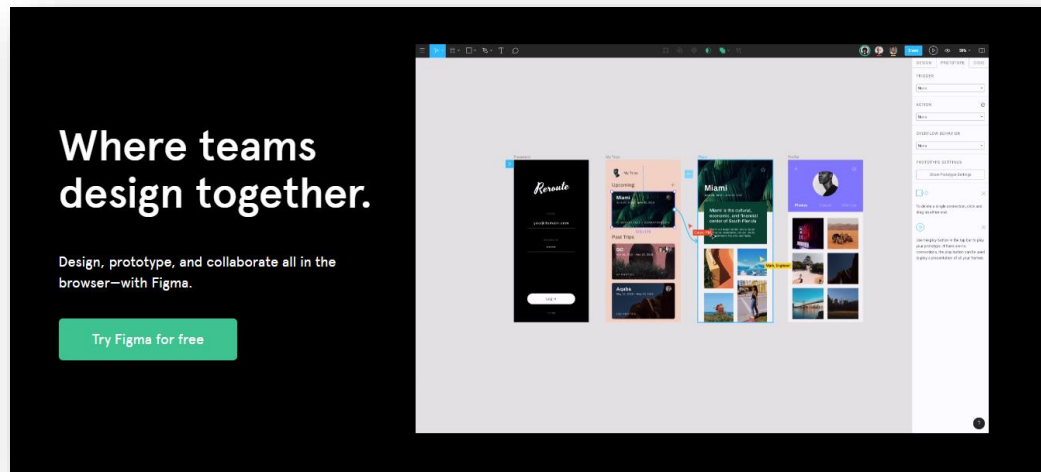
Where teams design together.

Design, prototype, and collaborate all in the browser—with Figma.

Try Figma for free

DESIGN PROTOTYPE CODE

TRIGGER

ACTION

OVERFLOW BEHAVIOR

PROTOTYPE SETTINGS

Reroute

Upcoming

Miami

Past Trips

Aqaba

Miami

Miami is the cultural, economic, and financial center of South Florida

Photos